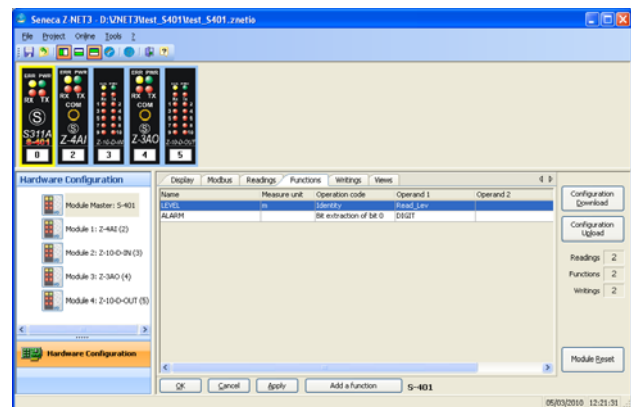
Seneca Z-NET3 - D:\ZNET3\test_S401\test_S401.znetio

File Project Online Tools ?

ERR PWR RX TX S311A S-401 0

ERR PWR RX TX COM Z-4AI 2

Z-10-D-IN 3

ERR PWR RX TX COM Z-3AO 4

Z-10-D-OUT 5

Hardware Configuration

Module Master: S-401

Module 1: Z-4AI (2)

Module 2: Z-10-D-IN (3)

Module 3: Z-3AO (4)

Module 4: Z-10-D-OUT (5)

Hardware Configuration

Display | Modbus | Readings | Functions | Writings | Views

| Name | Measure unit | Operation code | Operand 1 | Operand 2 |
|---|---|---|---|---|
| LEVEL | m | Identity | Read_Lev | |
| ALARM | | Bit extraction of bit 0 | DIGIT | |

Configuration Download

Configuration Upload

Readings 2

Functions 2

Writings 2

Module Reset

OK Cancel Apply Add a function S-401

05/03/2010 12:21:31